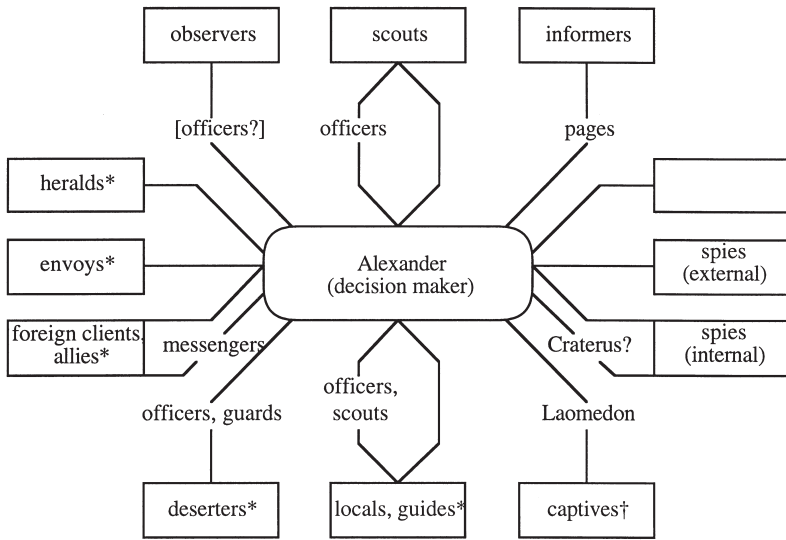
observers

scouts

informers

[officers?]

officers

pages

heralds*

envoys*

Alexander
(decision maker)

spies
(external)

foreign clients,
allies*

messengers

Craterus?

spies
(internal)

officers, guards

officers,
scouts

Laomedon

deserters*

locals, guides*

captives†